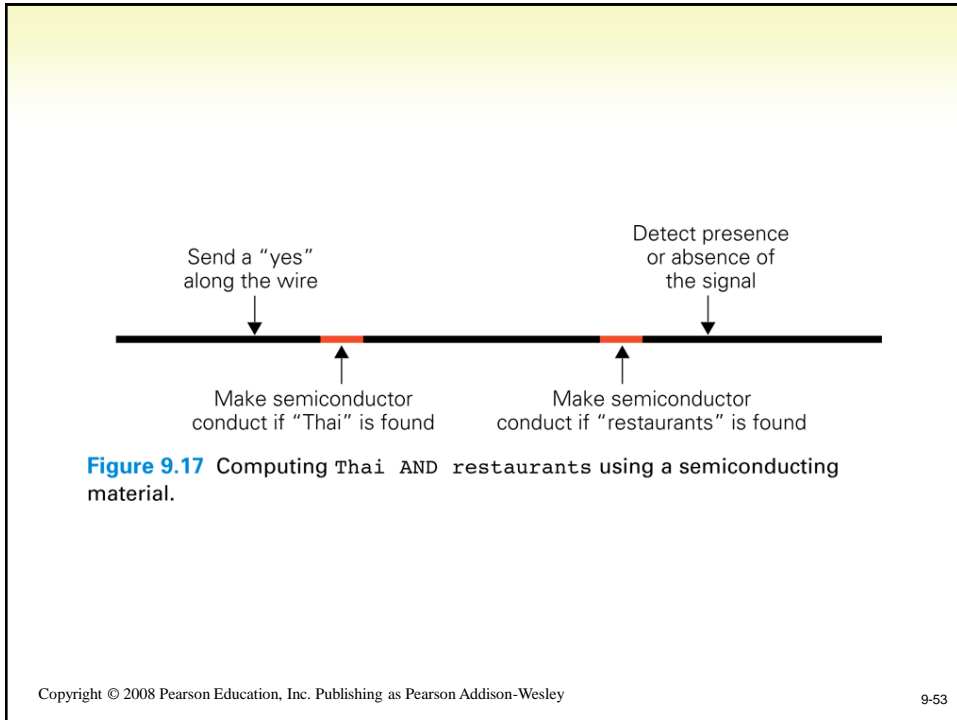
Send a "yes" along the wire

Detect presence or absence of the signal

Make semiconductor conduct if "Thai" is found

Make semiconductor conduct if "restaurants" is found

Figure 9.17 Computing Thai AND restaurants using a semiconducting material.

Copyright © 2008 Pearson Education, Inc. Publishing as Pearson Addison-Wesley

9-53